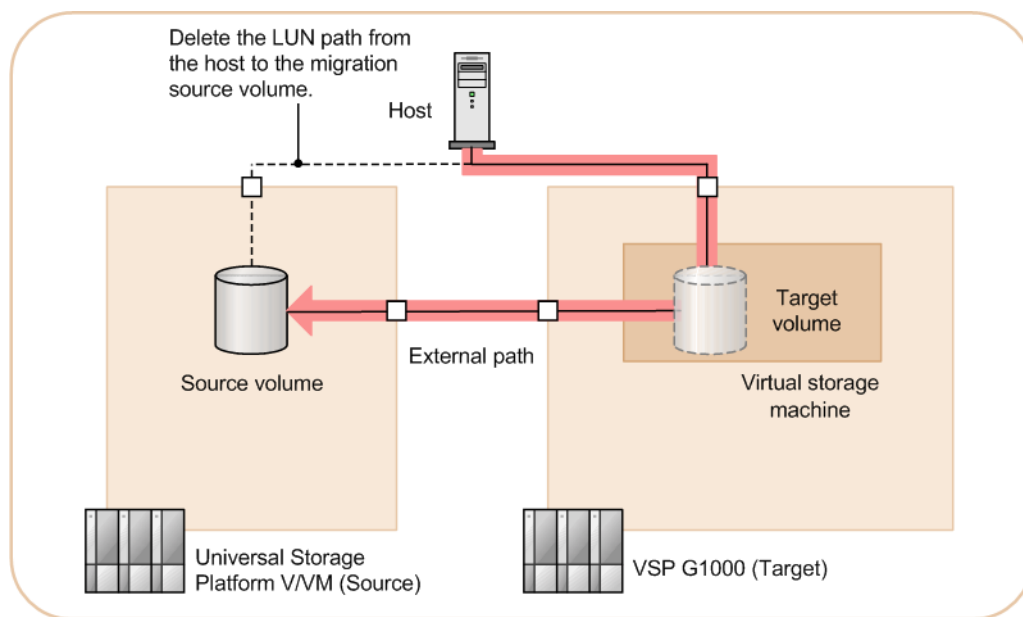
Delete the LUN path from the host to the migration source volume.

Host

Source volume

External path

Target volume

Virtual storage machine

Universal Storage Platform V/VM (Source)

VSP G1000 (Target)